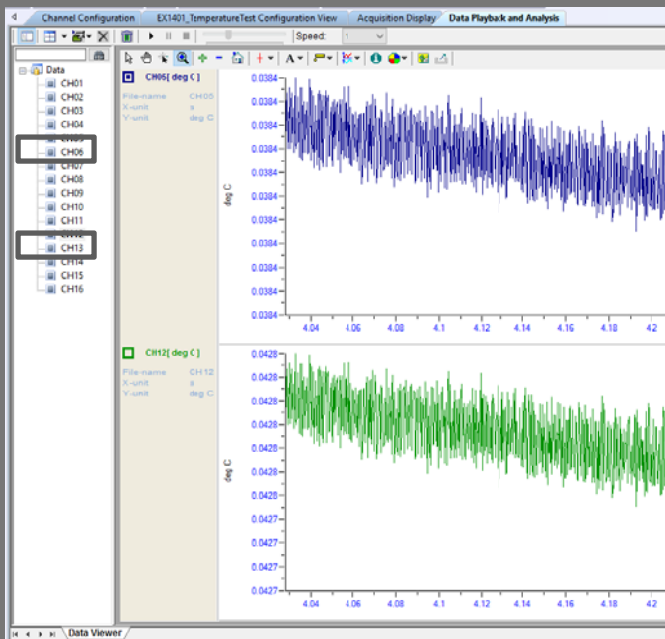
Channel Configuration | EX1401_TemperatureTest Configuration View | Acquisition Display | Data Playback and Analysis

Speed:

Data
CH01
CH02
CH03
CH04
CH05
CH06
CH07
CH08
CH09
CH10
CH11
CH12
CH13
CH14
CH15
CH16

CH05[ deg C ]
File-name CH05
X-unit s
Y-unit deg C

0.0384
0.0384
0.0384
0.0384
0.0384
0.0384
0.0384
0.0384
0.0384
0.0384
0.0384
deg C
4.04 4.06 4.08 4.1 4.12 4.14 4.16 4.18 42

CH12[ deg C ]
File-name CH12
X-unit s
Y-unit deg C

0.0428
0.0428
0.0428
0.0428
0.0428
0.0428
0.0428
0.0427
0.0427
0.0427
0.0427
deg C
4.04 4.06 4.08 4.1 4.12 4.14 4.16 4.18 42

Data Viewer